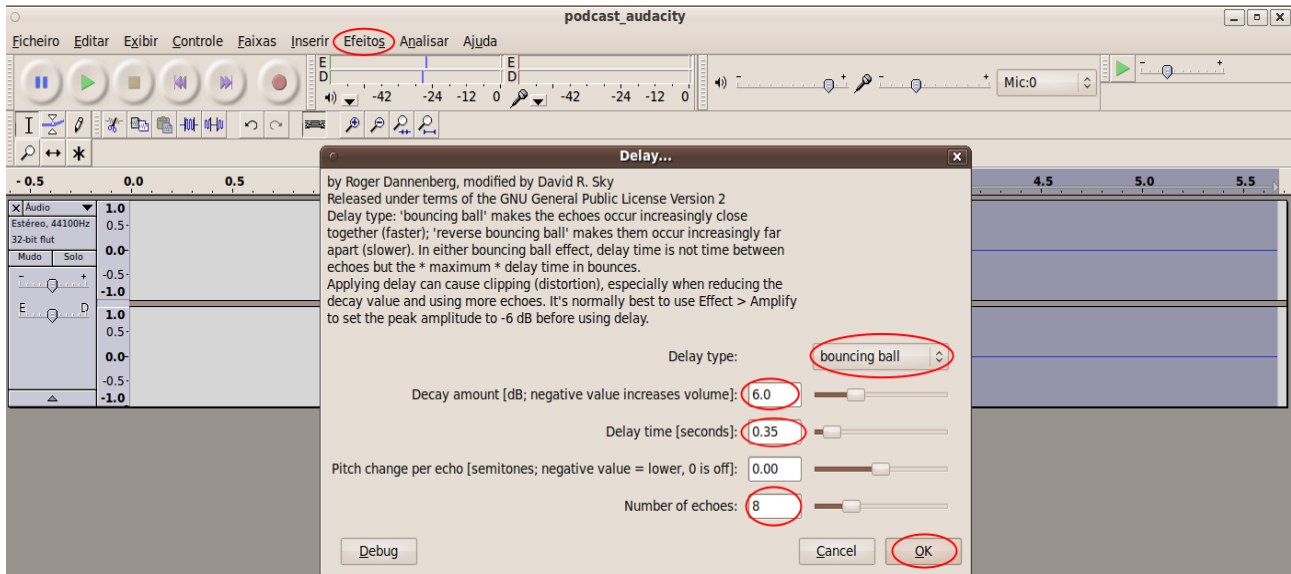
podcast_audacity

Ficheiro Editar Exibir Controle Faixas Inserir Efeitos Analisar Ajuda

E
D
-42 -24 -12 0 -42 -24 -12 0
Mic:0

- 0.5 0.0 0.5 4.5 5.0 5.5

Audio
Estéreo, 44100Hz
32-bit flut
Mudo Solo
E D

1.0
0.5-
0.0-
-0.5-
-1.0
1.0
0.5-
0.0-
-0.5-
-1.0

Delay...

by Roger Dannenberg, modified by David R. Sky
Released under terms of the GNU General Public License Version 2
Delay type: 'bouncing ball' makes the echoes occur increasingly close together (faster); 'reverse bouncing ball' makes them occur increasingly far apart (slower). In either bouncing ball effect, delay time is not time between echoes but the * maximum * delay time in bounces.
Applying delay can cause clipping (distortion), especially when reducing the decay value and using more echoes. It's normally best to use Effect > Amplify to set the peak amplitude to -6 dB before using delay.

Delay type: bouncing ball

Decay amount [dB; negative value increases volume]: 6.0

Delay time [seconds]: 0.35

Pitch change per echo [semitones; negative value = lower, 0 is off]: 0.00

Number of echoes: 8

Debug Cancel OK